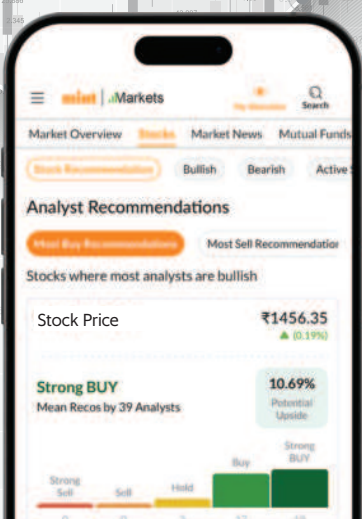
mint | Markets
Search
Market Overview Stocks Market News Mutual Funds
Stock Recommendation Bullish Bearish Active
Analyst Recommendations
Most Buy Recommendations Most Sell Recommendatio
Stocks where most analysts are bullish
Stock Price ₹1456.35
▲ (0.19%)
Strong BUY
Mean Recos by 39 Analysts
10.69%
Potential Upside
Strong Sell
Sell
Hold
Buy
Strong BUY